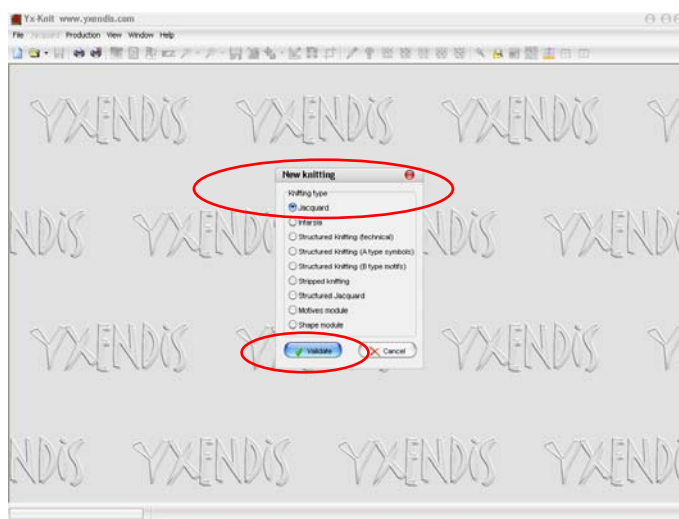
Yx-Knit www.yxendis.com

File Jacquard Production View Window Help

YXENDIS YXENDIS YXENDIS

New knitting

Knitting type

Jacquard

Intarsia

Structured Knitting (technical)

Structured Knitting (A type symbols)

Structured Knitting (B type motifs)

Stripped knitting

Structured Jacquard

Motives module

Shape module

Validate

Cancel